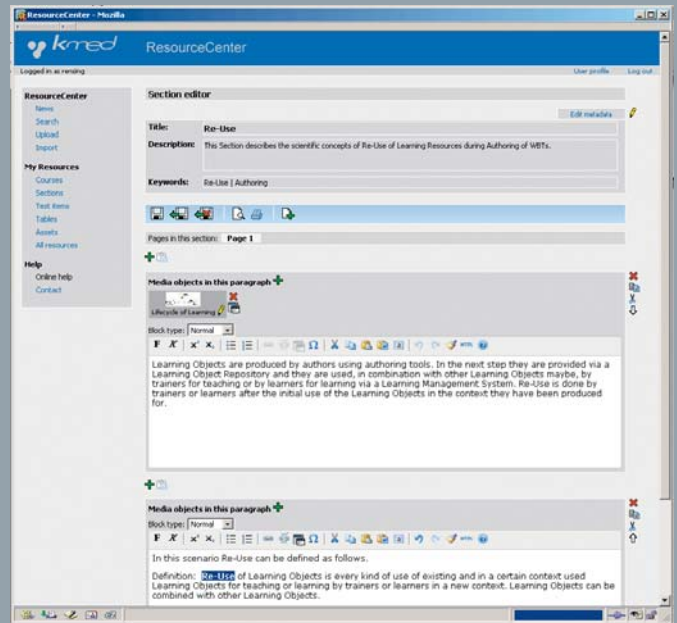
ResourceCenter - Mozilla

kmed ResourceCenter

Logged in as rensing

User profile Log out

ResourceCenter
News
Search
Upload
Import

My Resources
Courses
Sections
Test items
Tables
Assets
All resources

Help
Online help
Contact

Section editor

Edit metadata

| Title: | Re-Use |
|---|---|
| Description: | This Section describes the scientific concepts of Re-Use of Learning Resources during Authoring of WBTs. |
| Keywords: | Re-Use \| Authoring |

Pages in this section: Page 1

Media objects in this paragraph

Lifecycle of Learning

Block type: Normal

F K

Learning Objects are produced by authors using authoring tools. In the next step they are provided via a Learning Object Repository and they are used, in combination with other Learning Objects maybe, by trainers for teaching or by learners for learning via a Learning Management System. Re-Use is done by trainers or learners after the initial use of the Learning Objects in the context they have been produced for.

Media objects in this paragraph

Block type: Normal

F K

In this scenario Re-Use can be defined as follows.

Definition: Re-Use of Learning Objects is every kind of use of existing and in a certain context used Learning Objects for teaching or learning by trainers or learners in a new context. Learning Objects can be combined with other Learning Objects.